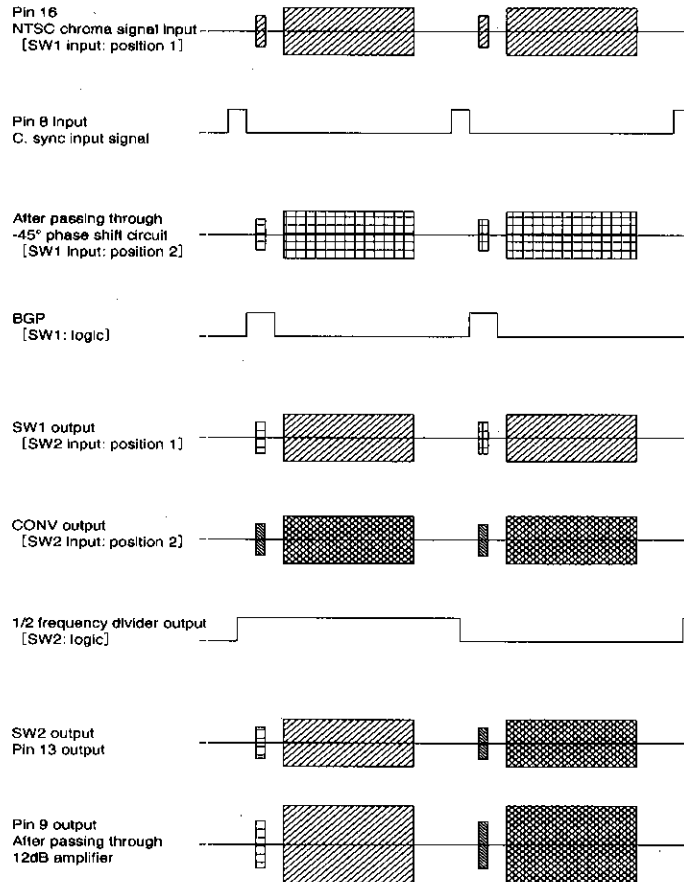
Pin 16
NTSC chroma signal input
[SW1 input: position 1]

Pin 8 Input
C. sync input signal

After passing through
-45° phase shift circuit
[SW1 Input: position 2]

BGP
[SW1: logic]

SW1 output
[SW2 input: position 1]

CONV output
[SW2 Input: position 2]

1/2 frequency divider output
[SW2: logic]

SW2 output
Pin 13 output

Pin 9 output
After passing through
12dB amplifier